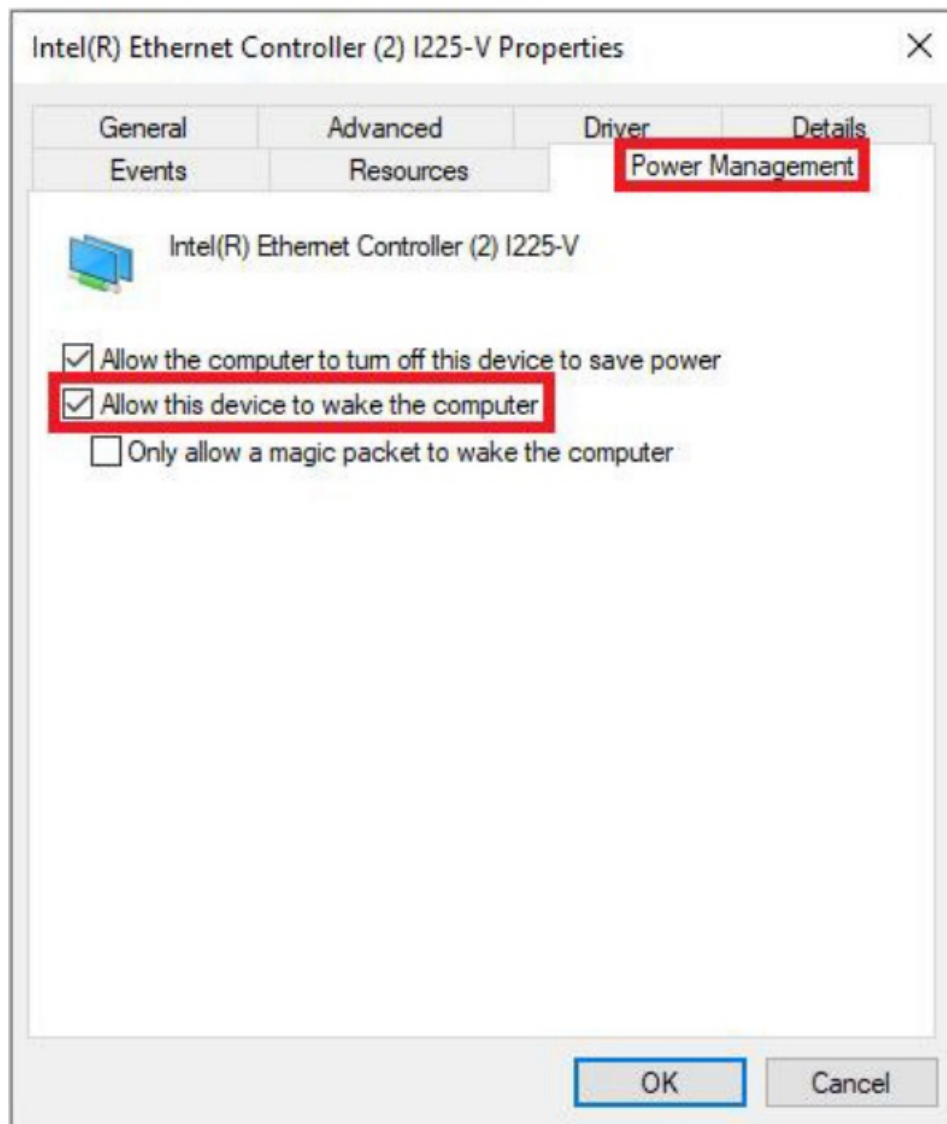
Intel(R) Ethernet Controller (2) I225-V Properties

×

General

Advanced

Driver

Details

Events

Resources

Power Management

Intel(R) Ethernet Controller (2) I225-V

Allow the computer to turn off this device to save power

Allow this device to wake the computer

Only allow a magic packet to wake the computer

OK

Cancel